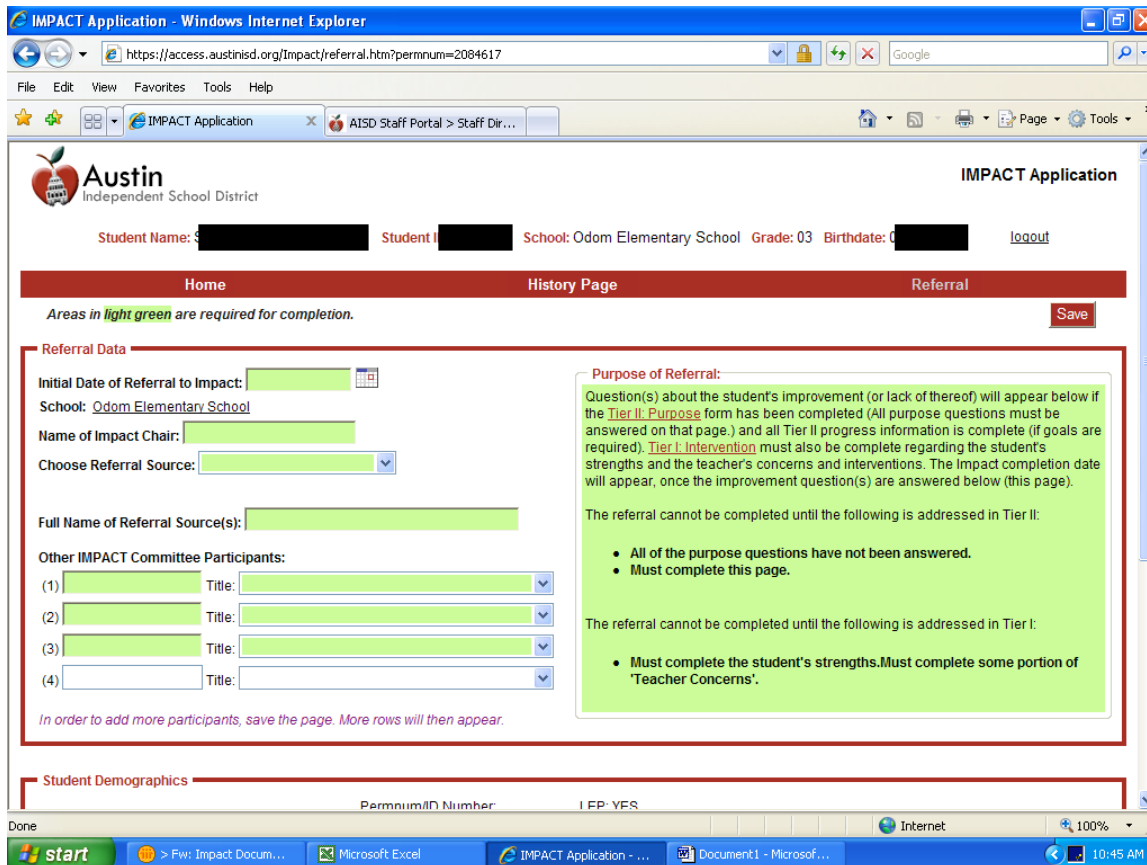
IMPACT Application - Windows Internet Explorer

https://access.austinisd.org/Impact/referral.htm?permnum=2084617

Google

File Edit View Favorites Tools Help

IMPACT Application

AISD Staff Portal > Staff Dir...

Page Tools

Austin
Independent School District

IMPACT Application

Student Name: S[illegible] Student I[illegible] School: Odom Elementary School Grade: 03 Birthdate: 0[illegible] logout

Home History Page Referral

Areas in light green are required for completion.

Save

Referral Data

Initial Date of Referral to Impact:

School: Odom Elementary School

Name of Impact Chair:

Choose Referral Source:

Full Name of Referral Source(s):

Other IMPACT Committee Participants:

(1) Title:

(2) Title:

(3) Title:

(4) Title:

In order to add more participants, save the page. More rows will then appear.

Purpose of Referral:

Question(s) about the student's improvement (or lack of thereof) will appear below if the Tier II: Purpose form has been completed (All purpose questions must be answered on that page.) and all Tier II progress information is complete (if goals are required). Tier I: Intervention must also be complete regarding the student's strengths and the teacher's concerns and interventions. The Impact completion date will appear, once the improvement question(s) are answered below (this page).

The referral cannot be completed until the following is addressed in Tier II:

- All of the purpose questions have not been answered.
- Must complete this page.

The referral cannot be completed until the following is addressed in Tier I:

- Must complete the student's strengths.Must complete some portion of 'Teacher Concerns'.

Student Demographics

Permnum/ID Number: LEP: YES

Done Internet 100%

start > Fw: Impact Docum... Microsoft Excel IMPACT Application - ... Document1 - Microsof... 10:45 AM